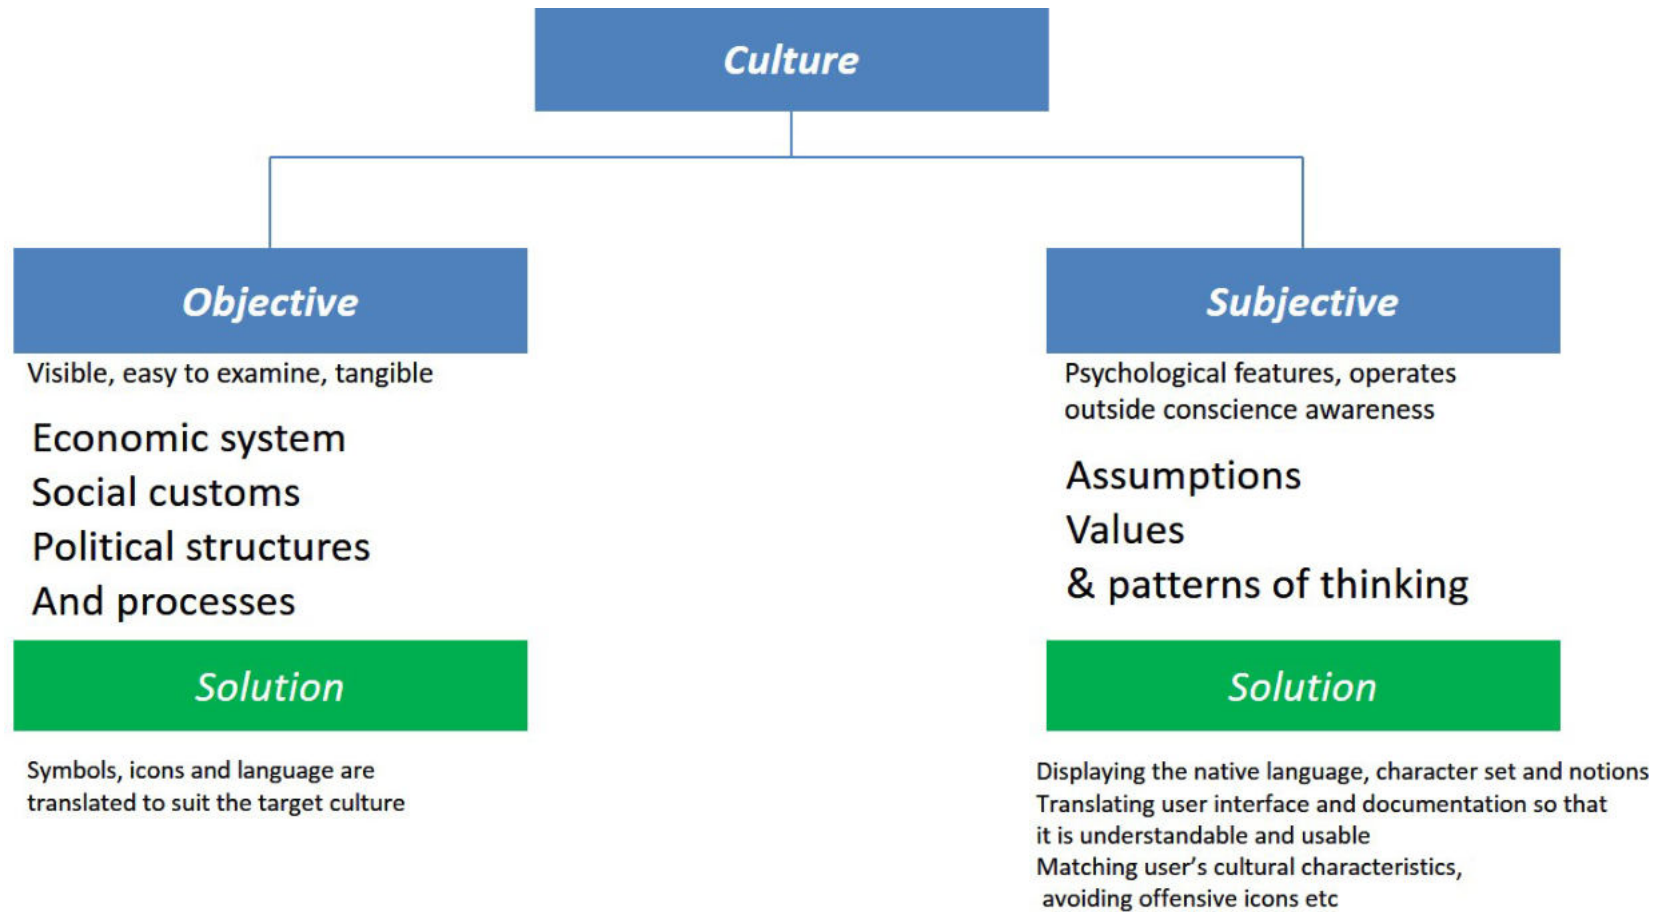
Culture

Objective

Visible, easy to examine, tangible

Economic system
Social customs
Political structures
And processes

Solution

Symbols, icons and language are translated to suit the target culture

Subjective

Psychological features, operates outside conscience awareness

Assumptions
Values
& patterns of thinking

Solution

Displaying the native language, character set and notions
Translating user interface and documentation so that it is understandable and usable
Matching user's cultural characteristics, avoiding offensive icons etc